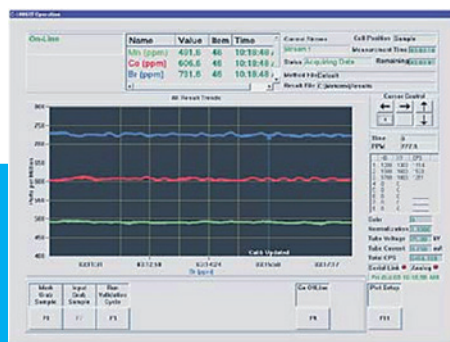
On-Line

| Name | Value | Item | Time |
|---|---|---|---|
| Mn (ppm) | 491.6 | 46 | 10:18:48 |
| Co (ppm) | 606.6 | 46 | 10:18:48 |
| Br (ppm) | 731.6 | 46 | 10:18:48 |

Current Stream
Stream 1
Status Acquiring Data
Method File Default
Result File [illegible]

Cell Position Sample
Measurement Time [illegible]
Remaining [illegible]

All Result Trends

800
750
700
650
600
550
500
450
400

Calib Updated

Cursor Control

Time
PPM

Gain
Normalization
Tube Voltage
Tube Current
Total CPS
Serial Link
Analog

Mark Grab Sample
F1

Input Grab Sample
F2

Run Validation Cycle
F3

Go Off-Line
F8

Plot Setup
F11